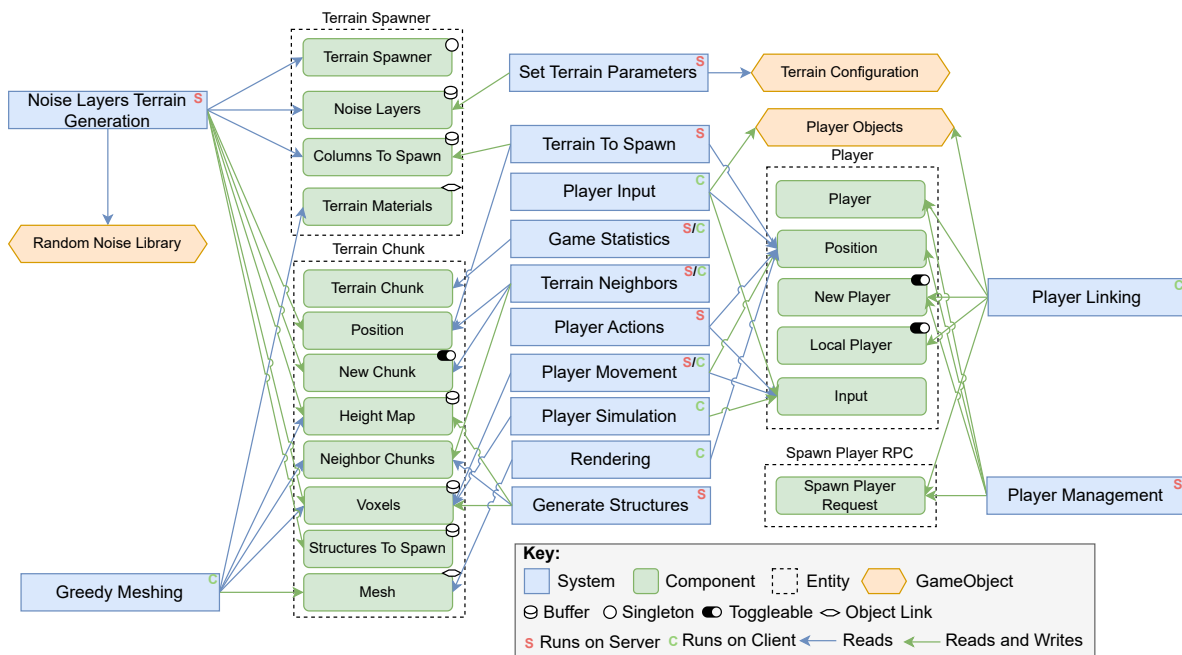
Terrain Spawner
Terrain Spawner
Noise Layers
Columns To Spawn
Terrain Materials

Noise Layers Terrain Generation S

Random Noise Library

Set Terrain Parameters S
Terrain Configuration

Terrain To Spawn S
Player Input C
Game Statistics S/C
Terrain Neighbors S/C
Player Actions S
Player Movement S/C
Player Simulation C
Rendering C
Generate Structures S

Player Objects

Player
Player
Position
New Player
Local Player
Input

Player Linking C

Spawn Player RPC
Spawn Player Request

Player Management S

Terrain Chunk
Terrain Chunk
Position
New Chunk
Height Map
Neighbor Chunks
Voxels
Structures To Spawn
Mesh

Greedy Meshing C

Key:
System Component Entity GameObject
Buffer Singleton Toggleable Object Link
S Runs on Server C Runs on Client Reads Reads and Writes